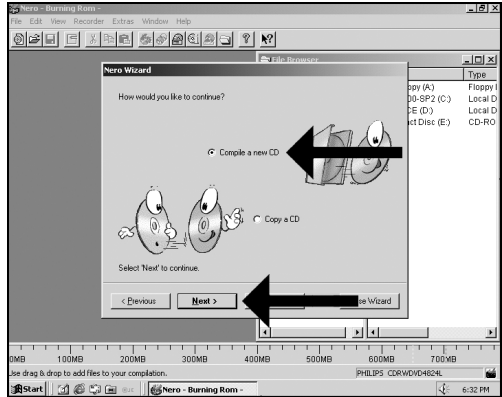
Nero - Burning Rom -
File Edit View Recorder Extras Window Help

File Browser
Type
ppy (A:) Floppy
00-SP2 (C:) Local D
CE (D:) Local D
ct Disc (E:) CD-RO

Nero Wizard
How would you like to continue?

Compile a new CD

Copy a CD

Select 'Next' to continue.

< Previous
Next >
se Wizard

0MB 100MB 200MB 300MB 400MB 500MB 600MB 700MB
se drag & drop to add files to your compilation.
PHILIPS CDRWDVD4824L
Start
Nero - Burning Rom -
6:32 PM